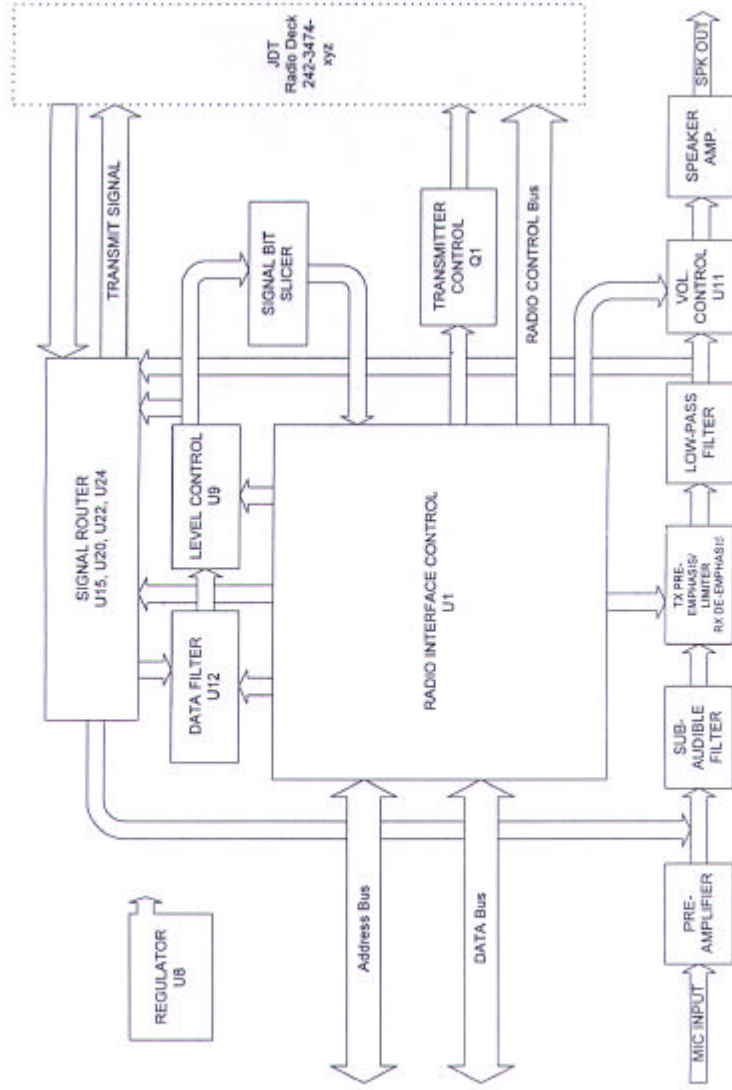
JDT
Radio Deck
242-3474-
xyz

SPK OUT

SPEAKER
AMP.

VOL
CONTROL
U11

LOW-PASS
FILTER

TX PRE-
EMPHASIS/
LIMITER
RX DE-EMPHASIS

SUB-
AUDIBLE
FILTER

PRE-
AMPLIFIER

MIC INPUT

TRANSMIT SIGNAL

SIGNAL BIT
SLICER

TRANSMITTER
CONTROL
Q1

RADIO CONTROL Bus

SIGNAL ROUTER
U15, U20, U22, U24

LEVEL CONTROL
U9

DATA FILTER
U12

RADIO INTERFACE CONTROL
U1

REGULATOR
U8

Address Bus

DATA Bus